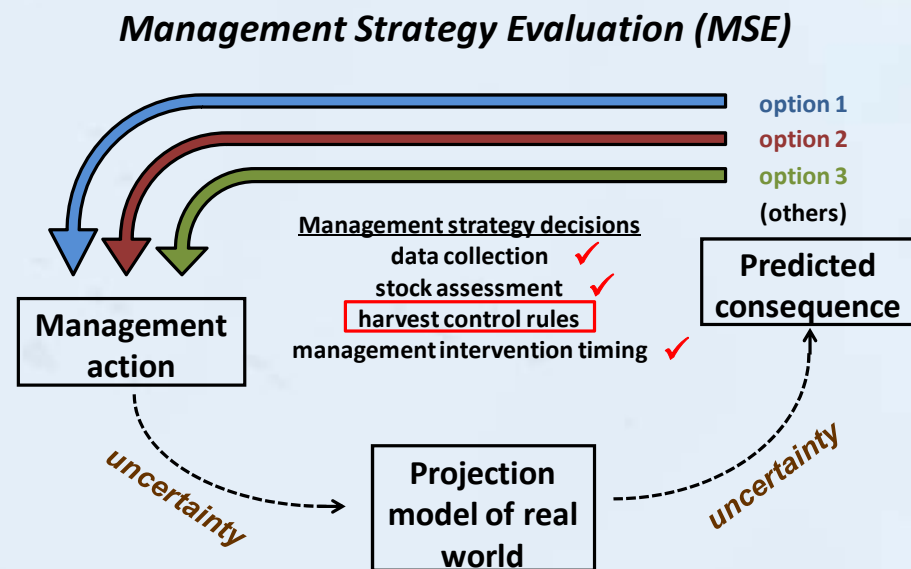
Management Strategy Evaluation (MSE)

option 1
option 2
option 3
(others)

Management strategy decisions
data collection ✓
stock assessment ✓
harvest control rules
management intervention timing ✓

Predicted consequence

Management action

uncertainty

Projection model of real world

uncertainty